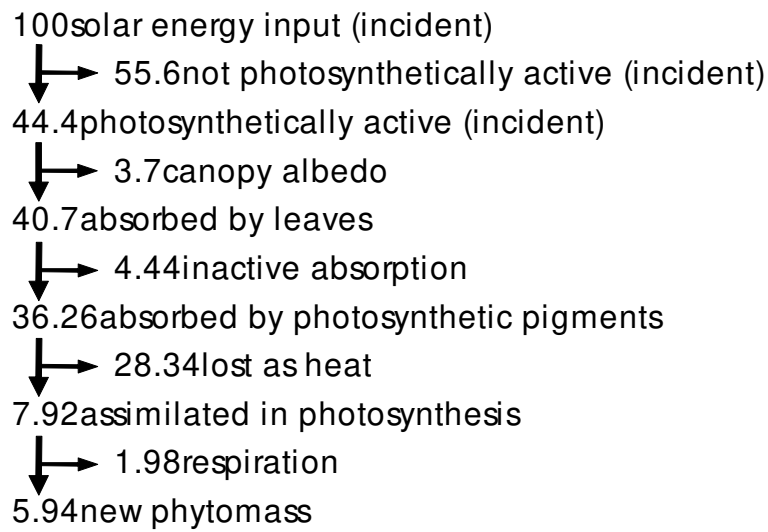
100solar energy input (incident)
55.6not photosynthetically active (incident)
44.4photosynthetically active (incident)
3.7canopy albedo
40.7absorbed by leaves
4.44inactive absorption
36.26absorbed by photosynthetic pigments
28.34lost as heat
7.92assimilated in photosynthesis
1.98respiration
5.94new phytomass